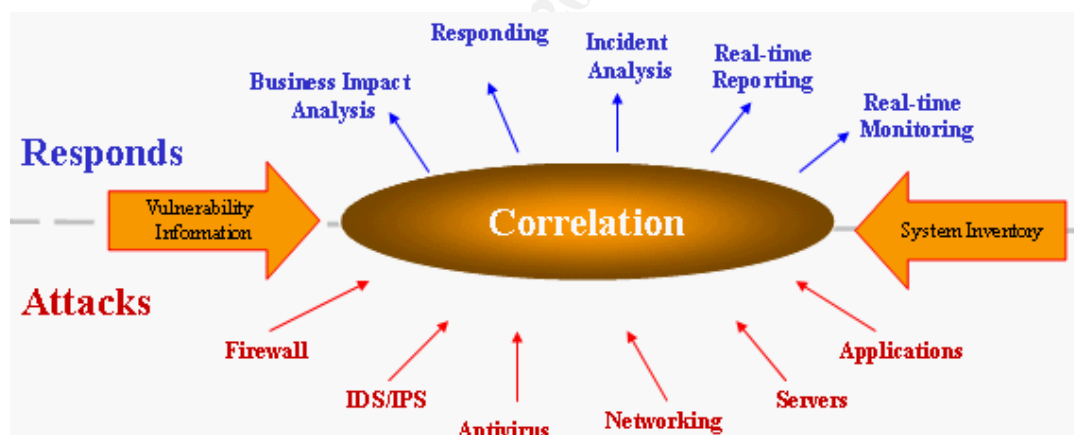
Responding

Incident Analysis

Real-time Reporting

Business Impact Analysis

Real-time Monitoring

Responds

Vulnerability Information

Correlation

System Inventory

Attacks

Firewall

Applications

IDS/IPS

Servers

Antivirus

Networking